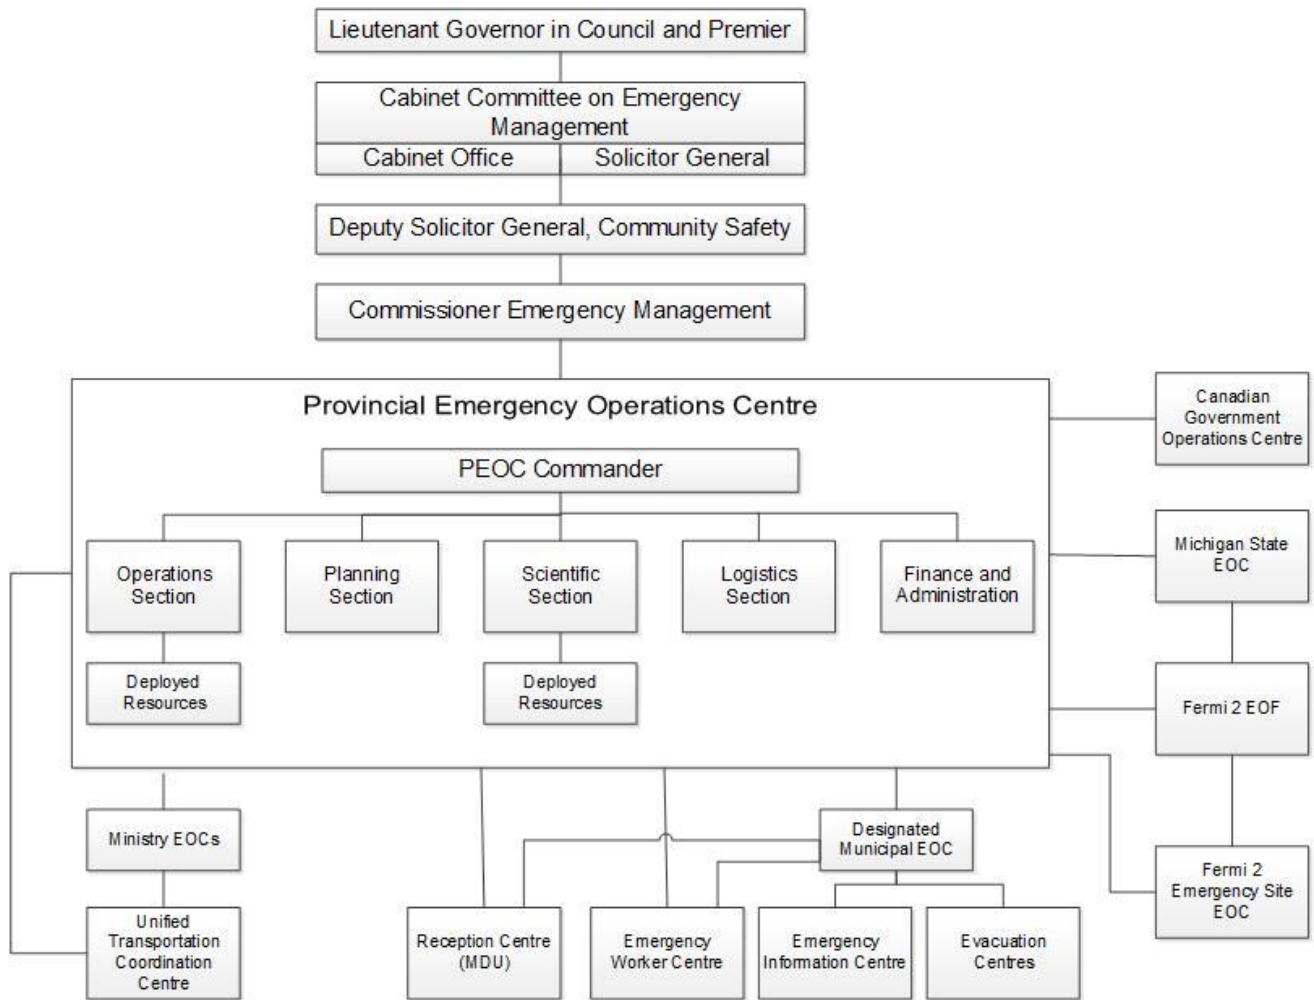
Lieutenant Governor in Council and Premier

Cabinet Committee on Emergency Management

Cabinet Office

Solicitor General

Deputy Solicitor General, Community Safety

Commissioner Emergency Management

Provincial Emergency Operations Centre

PEOC Commander

Operations Section

Planning Section

Scientific Section

Logistics Section

Finance and Administration

Deployed Resources

Deployed Resources

Canadian Government Operations Centre

Michigan State EOC

Fermi 2 EOF

Fermi 2 Emergency Site EOC

Ministry EOCs

Unified Transportation Coordination Centre

Designated Municipal EOC

Reception Centre (MDU)

Emergency Worker Centre

Emergency Information Centre

Evacuation Centres